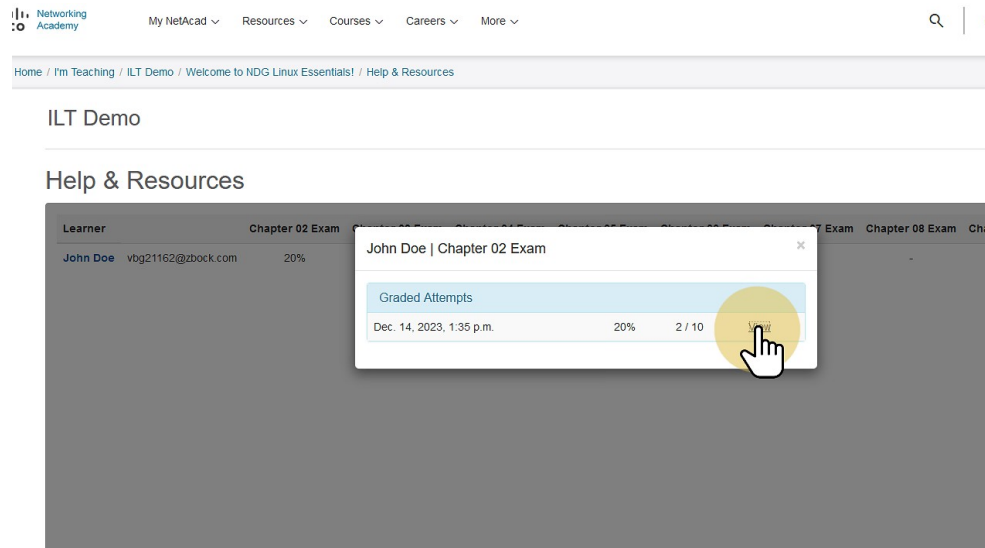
Networking Academy

My NetAcad ∨ Resources ∨ Courses ∨ Careers ∨ More ∨

Home / I'm Teaching / ILT Demo / Welcome to NDG Linux Essentials! / Help & Resources

ILT Demo

Help & Resources

| Learner | | Chapter 02 Exam | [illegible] | 7 Exam | Chapter 08 Exam | Ch |
|---|---|---|---|---|---|---|
| John Doe | vbg21162@zbock.com | 20% | | | - | |

John Doe | Chapter 02 Exam ×

Graded Attempts

Dec. 14, 2023, 1:35 p.m. 20% 2 / 10 View